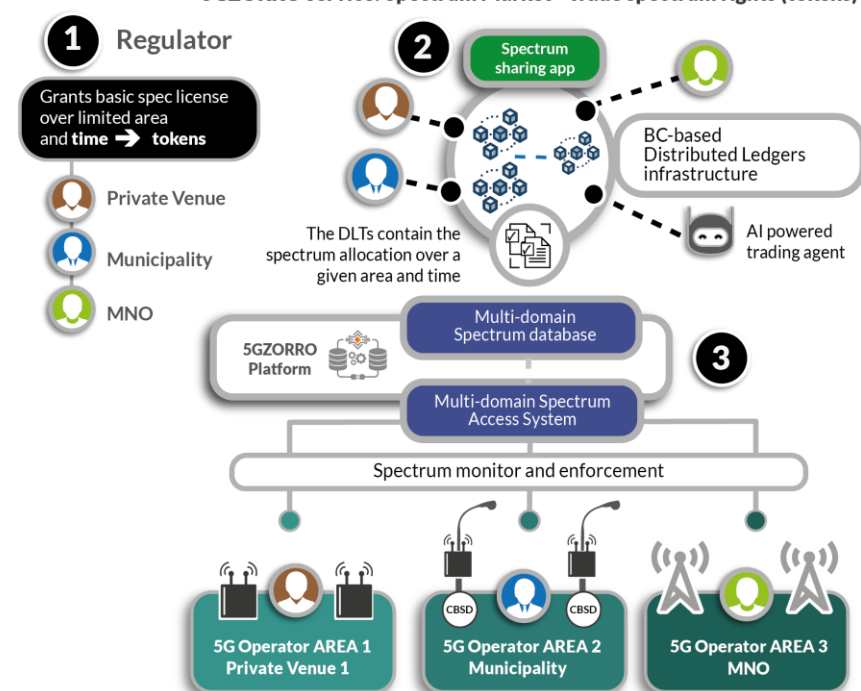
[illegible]

1 Regulator

Grants basic spec license over limited area and time ➔ tokens

Private Venue

Municipality

MNO

2

Spectrum sharing app

BC-based Distributed Ledgers infrastructure

The DLTs contain the spectrum allocation over a given area and time

AI powered trading agent

5GZORRO Platform

Multi-domain Spectrum database

3

Multi-domain Spectrum Access System

Spectrum monitor and enforcement

CBSD

CBSD

5G Operator AREA 1 Private Venue 1

5G Operator AREA 2 Municipality

5G Operator AREA 3 MNO